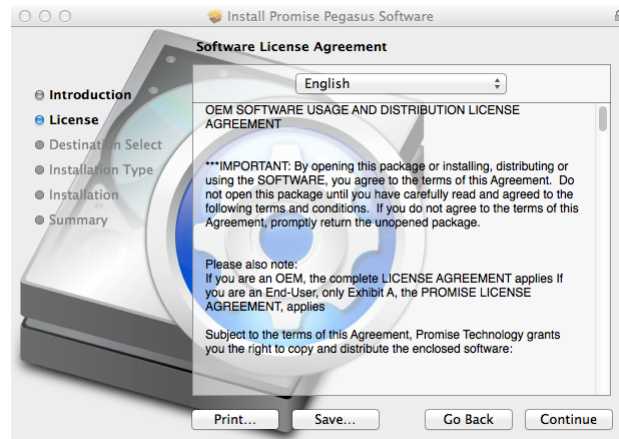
Install Promise Pegasus Software

Software License Agreement

Introduction
License
Destination Select
Installation Type
Installation
Summary

English

OEM SOFTWARE USAGE AND DISTRIBUTION LICENSE AGREEMENT

***IMPORTANT: By opening this package or installing, distributing or using the SOFTWARE, you agree to the terms of this Agreement. Do not open this package until you have carefully read and agreed to the following terms and conditions. If you do not agree to the terms of this Agreement, promptly return the unopened package.

Please also note:
If you are an OEM, the complete LICENSE AGREEMENT applies If you are an End-User, only Exhibit A, the PROMISE LICENSE AGREEMENT, applies

Subject to the terms of this Agreement, Promise Technology grants you the right to copy and distribute the enclosed software:

Print...
Save...
Go Back
Continue